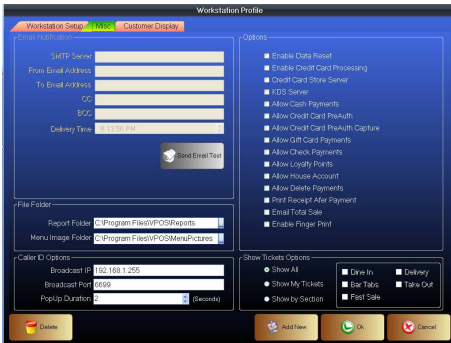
Workstation Profile

Workstation Setup | Misc | Customer Display

Email Notification

SMTP Server

From Email Address

To Email Address

CC

BCC

Delivery Time 8:13:56 PM

Send Email Test

File Folder

Report Folder C:\Program Files\VPOS\Reports

Menu Image Folder C:\Program Files\VPOS\MenuPictures

Caller ID Options

Broadcast IP 192.168.1.255

Broadcast Port 6699

PopUp Duration 2 (Seconds)

Options

Enable Data Reset
Enable Credit Card Processing
Credit Card Store Server
KDS Server
Allow Cash Payments
Allow Credit Card PreAuth
Allow Credit Card PreAuth Capture
Allow Gift Card Payments
Allow Check Payments
Allow Loyalty Points
Allow House Account
Allow Delete Payments
Print Receipt Afer Payment
Email Total Sale
Enable Finger Print

Show Tickets Options

Show All
Show My Tickets
Show by Section

Dine In
Bar Tabs
Fast Sale
Delivery
Take Out

Delete

Add New

Ok

Cancel